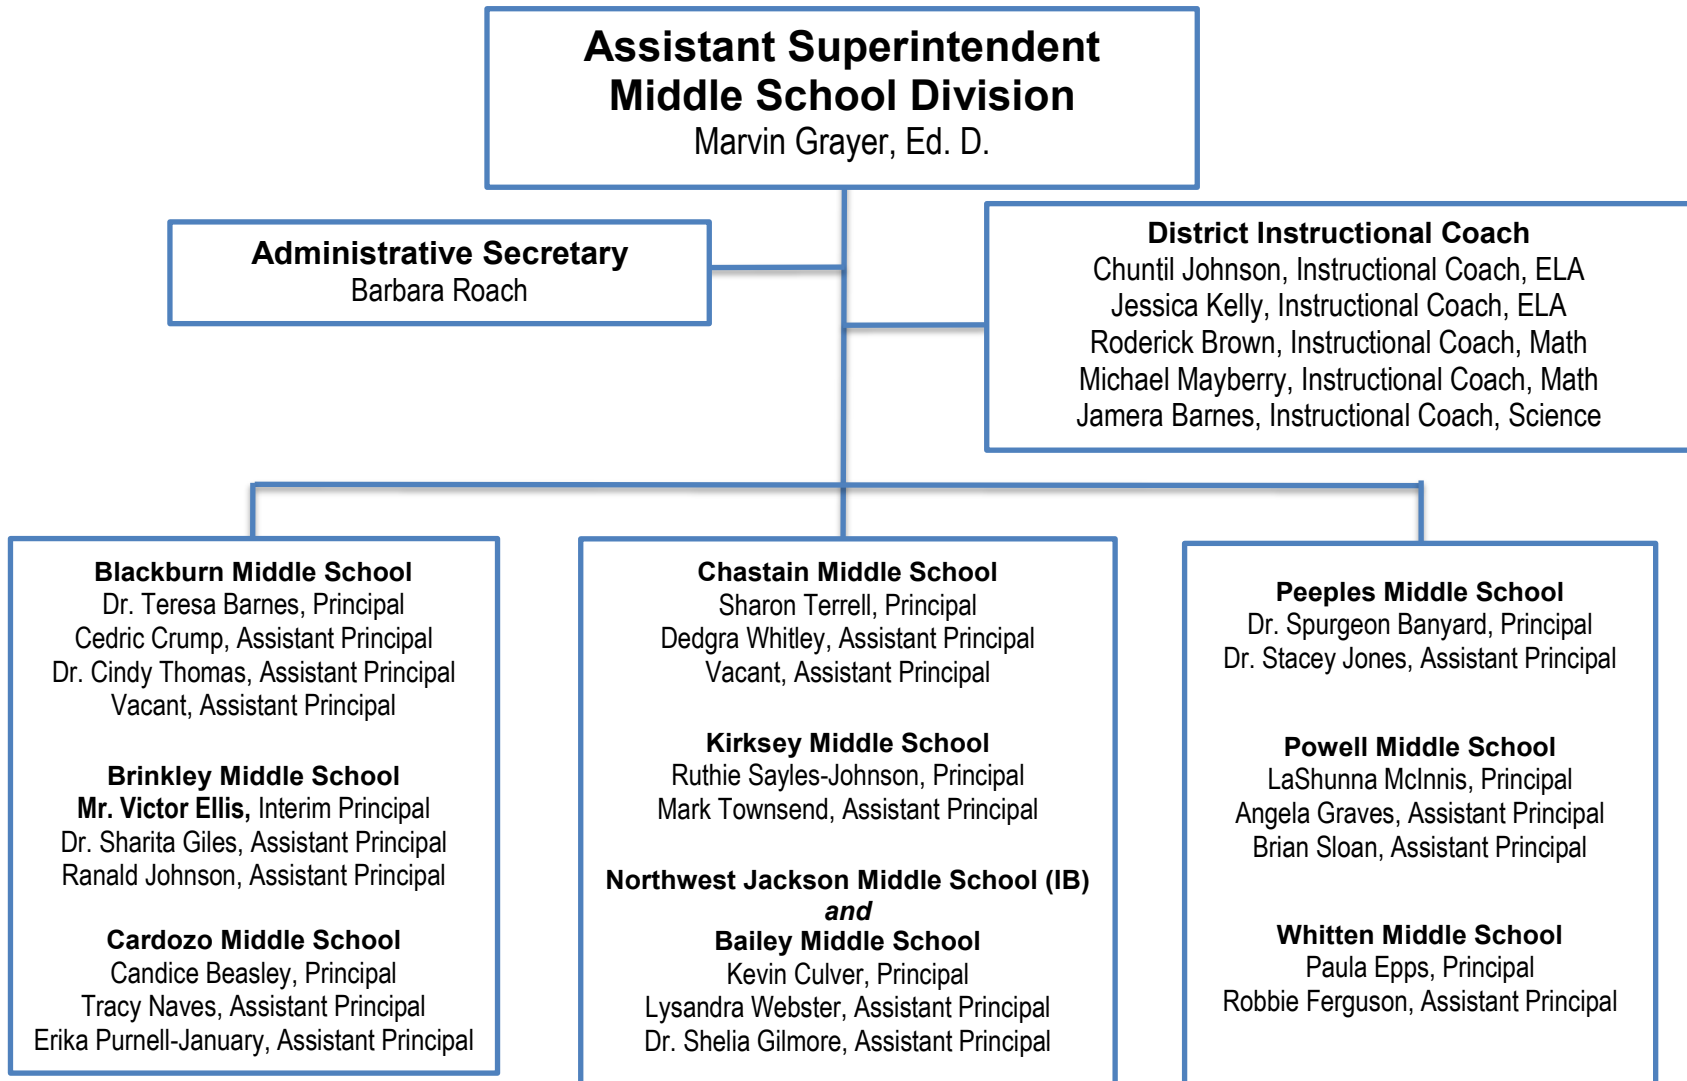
Assistant Superintendent
Middle School Division
Marvin Grayer, Ed. D.

Administrative Secretary
Barbara Roach

District Instructional Coach
Chuntil Johnson, Instructional Coach, ELA
Jessica Kelly, Instructional Coach, ELA
Roderick Brown, Instructional Coach, Math
Michael Mayberry, Instructional Coach, Math
Jamera Barnes, Instructional Coach, Science

Blackburn Middle School
Dr. Teresa Barnes, Principal
Cedric Crump, Assistant Principal
Dr. Cindy Thomas, Assistant Principal
Vacant, Assistant Principal

Brinkley Middle School
Mr. Victor Ellis, Interim Principal
Dr. Sharita Giles, Assistant Principal
Ranald Johnson, Assistant Principal

Cardozo Middle School
Candice Beasley, Principal
Tracy Naves, Assistant Principal
Erika Purnell-January, Assistant Principal

Chastain Middle School
Sharon Terrell, Principal
Dedgra Whitley, Assistant Principal
Vacant, Assistant Principal

Kirksey Middle School
Ruthie Sayles-Johnson, Principal
Mark Townsend, Assistant Principal

Northwest Jackson Middle School (IB)
and
Bailey Middle School
Kevin Culver, Principal
Lysandra Webster, Assistant Principal
Dr. Shelia Gilmore, Assistant Principal

Peeples Middle School
Dr. Spurgeon Banyard, Principal
Dr. Stacey Jones, Assistant Principal

Powell Middle School
LaShunna McInnis, Principal
Angela Graves, Assistant Principal
Brian Sloan, Assistant Principal

Whitten Middle School
Paula Epps, Principal
Robbie Ferguson, Assistant Principal